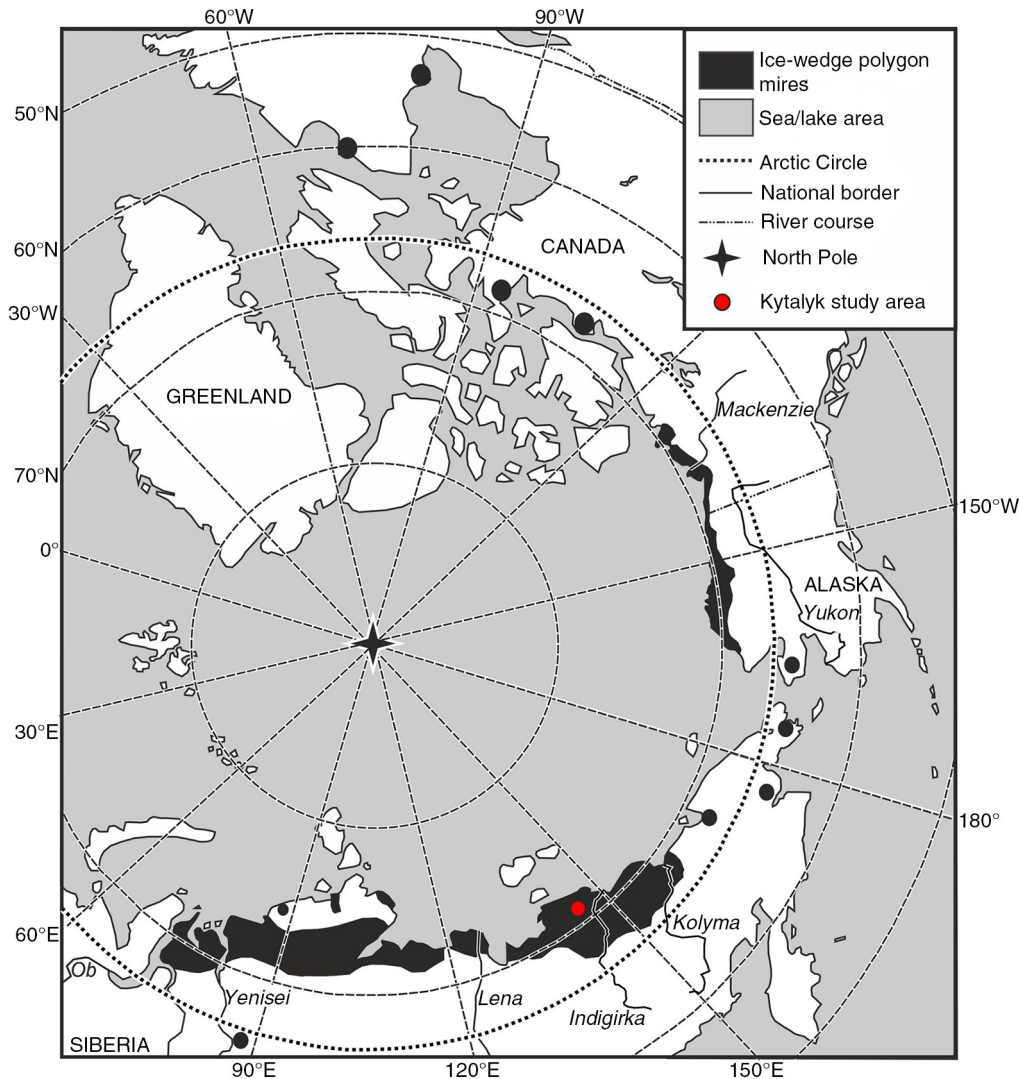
60°W
90°W
50°N
60°N
30°W
70°N
0°
30°E
60°E
90°E
120°E
150°E
180°
150°W

Ice-wedge polygon mires
Sea/lake area
Arctic Circle
National border
River course
North Pole
Kytalyk study area

CANADA
GREENLAND
Mackenzie
ALASKA
Yukon
Kolyma
Indigirka
Lena
Yenisei
Ob
SIBERIA